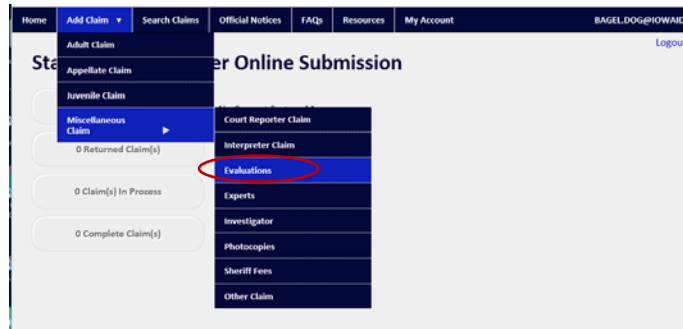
Home | Add Claim ▼ | Search Claims | Official Notices | FAQs | Resources | My Account | BAGEL.DOG@IOWAID

Logou

Sta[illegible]er Online Submission

Adult Claim
Appellate Claim
Juvenile Claim
Miscellaneous Claim ▶

Court Reporter Claim
Interpreter Claim
Evaluations
Experts
Investigator
Photocopies
Sheriff Fees
Other Claim

0 Returned Claim(s)

0 Claim(s) In Process

0 Complete Claim(s)